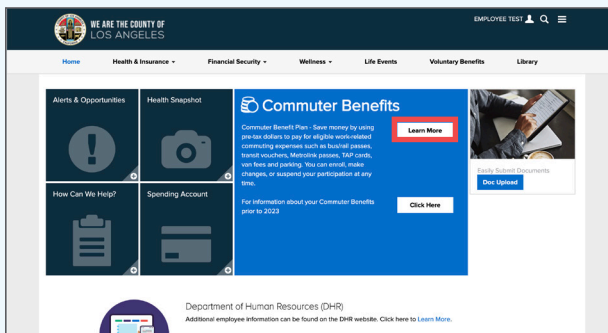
WE ARE THE COUNTY OF LOS ANGELES

EMPLOYEE TEST

Home
Health & Insurance
Financial Security
Wellness
Life Events
Voluntary Benefits
Library

Alerts & Opportunities

Health Snapshot

How Can We Help?

Spending Account

Commuter Benefits

Commuter Benefit Plan - Save money by using pre-tax dollars to pay for eligible work-related commuting expenses such as bus/rail passes, transit vouchers, Metrolink passes, TAP cards, van fees and parking. You can enroll, make changes, or suspend your participation at any time.

Learn More

For information about your Commuter Benefits prior to 2023

Click Here

Easily Submit Documents

Doc Upload

Department of Human Resources (DHR)

Additional employee information can be found on the DHR website. Click here to Learn More.